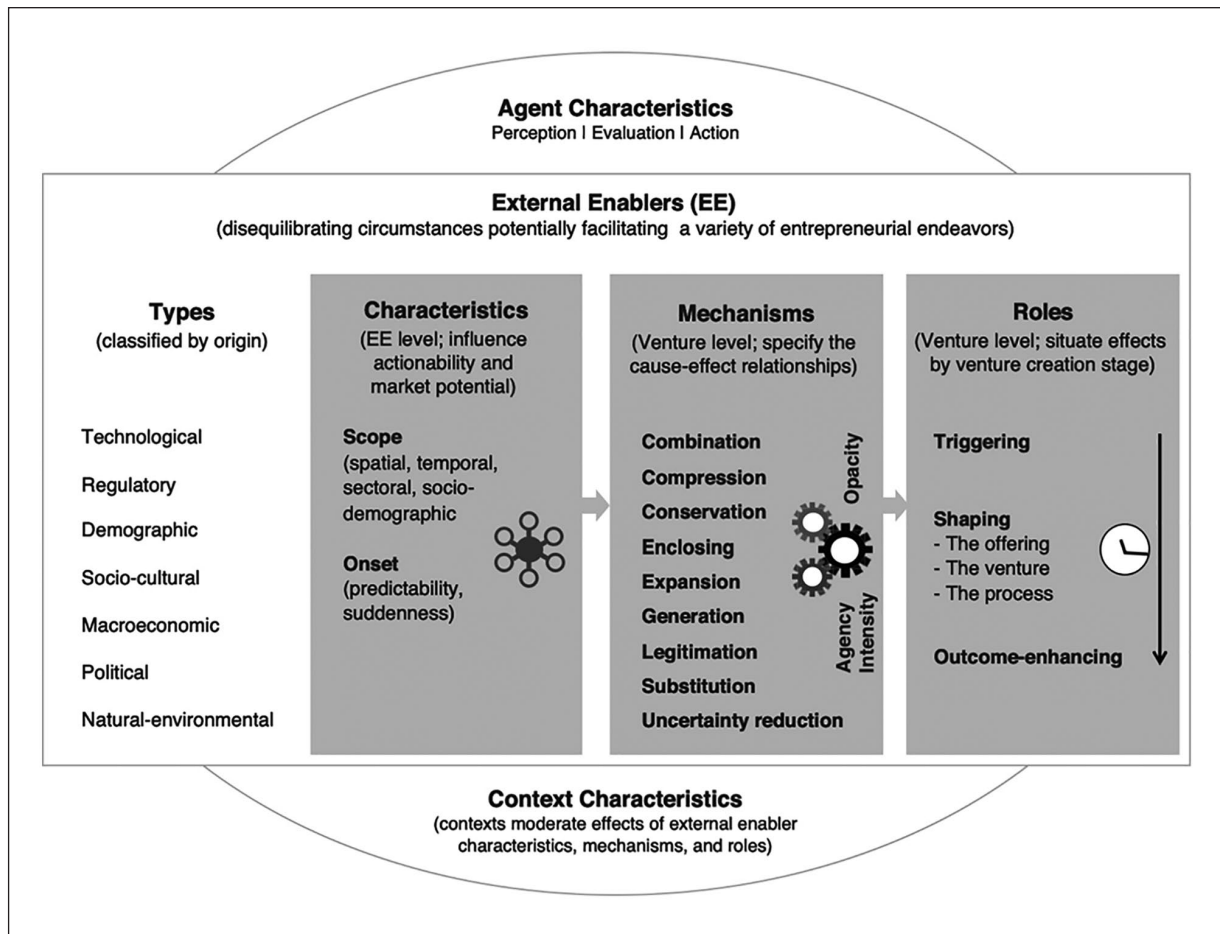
Agent Characteristics
Perception | Evaluation | Action

External Enablers (EE)
(disequilibrating circumstances potentially facilitating a variety of entrepreneurial endeavors)

Types
(classified by origin)

Technological
Regulatory
Demographic
Socio-cultural
Macroeconomic
Political
Natural-environmental

Characteristics
(EE level; influence actionability and market potential)

Scope
(spatial, temporal, sectoral, socio-demographic

Onset
(predictability, suddenness)

Mechanisms
(Venture level; specify the cause-effect relationships)

Combination
Compression
Conservation
Enclosing
Expansion
Generation
Legitimation
Substitution
Uncertainty reduction

Opacity
Agency Intensity

Roles
(Venture level; situate effects by venture creation stage)

Triggering

Shaping
- The offering
- The venture
- The process

Outcome-enhancing

Context Characteristics
(contexts moderate effects of external enabler characteristics, mechanisms, and roles)